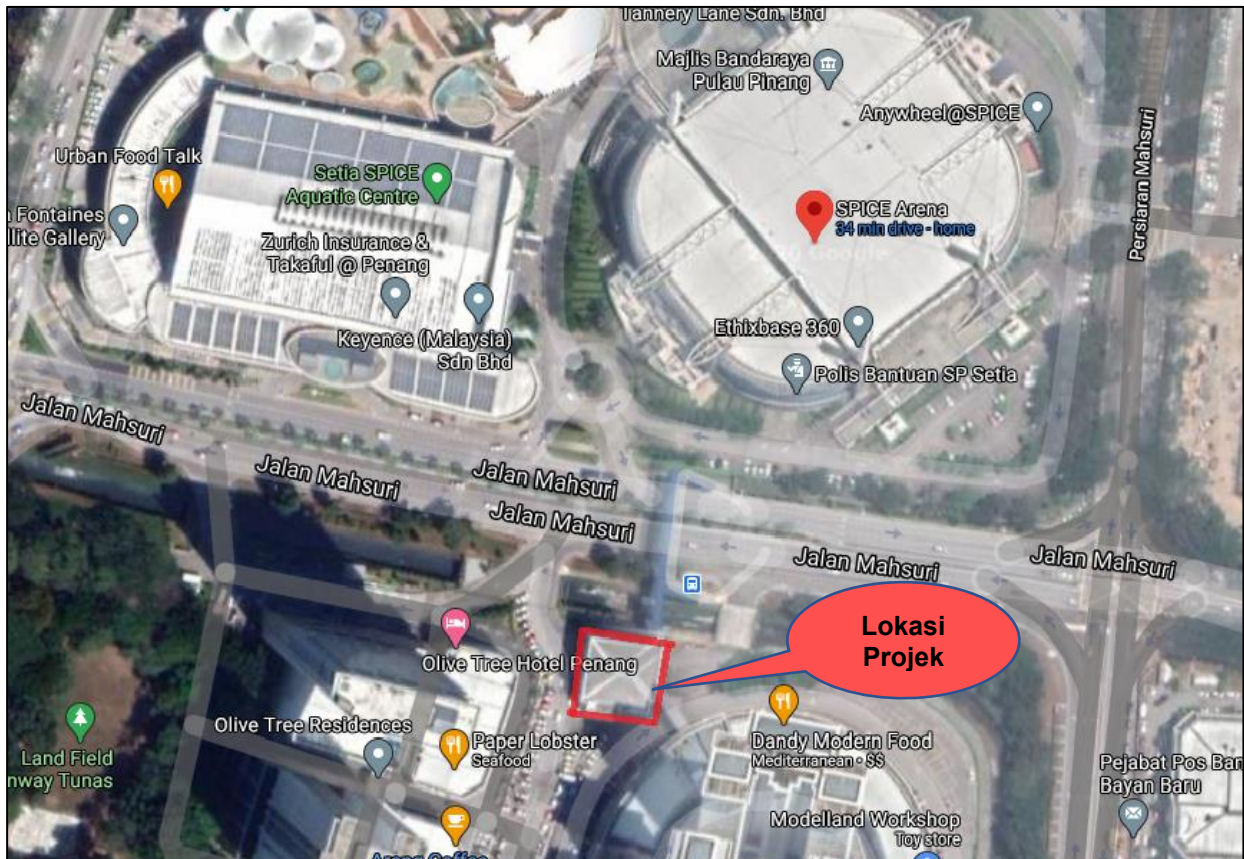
Tannery Lane Sdn. Bhd

Majlis Bandaraya Pulau Pinang

Anywheel@SPICE

Persiaran Mahsuri

Urban Food Talk

Setia SPICE Aquatic Centre

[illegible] Fontaines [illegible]llite Gallery

Zurich Insurance & Takaful @ Penang

SPICE Arena
34 min drive - home

Keyence (Malaysia) Sdn Bhd

Ethixbase 360

Polis Bantuan SP Setia

Jalan Mahsuri

Jalan Mahsuri

Jalan Mahsuri

Jalan Mahsuri

Jalan Mahsuri

Jalan Mahsuri

Lokasi Projek

Olive Tree Hotel Penang

Olive Tree Residences

Paper Lobster
Seafood

Dandy Modern Food
Mediterranean · $$

Land Field
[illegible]nway Tunas

Pejabat Pos Ba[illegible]
Bayan Baru

Modelland Workshop
Toy store

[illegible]